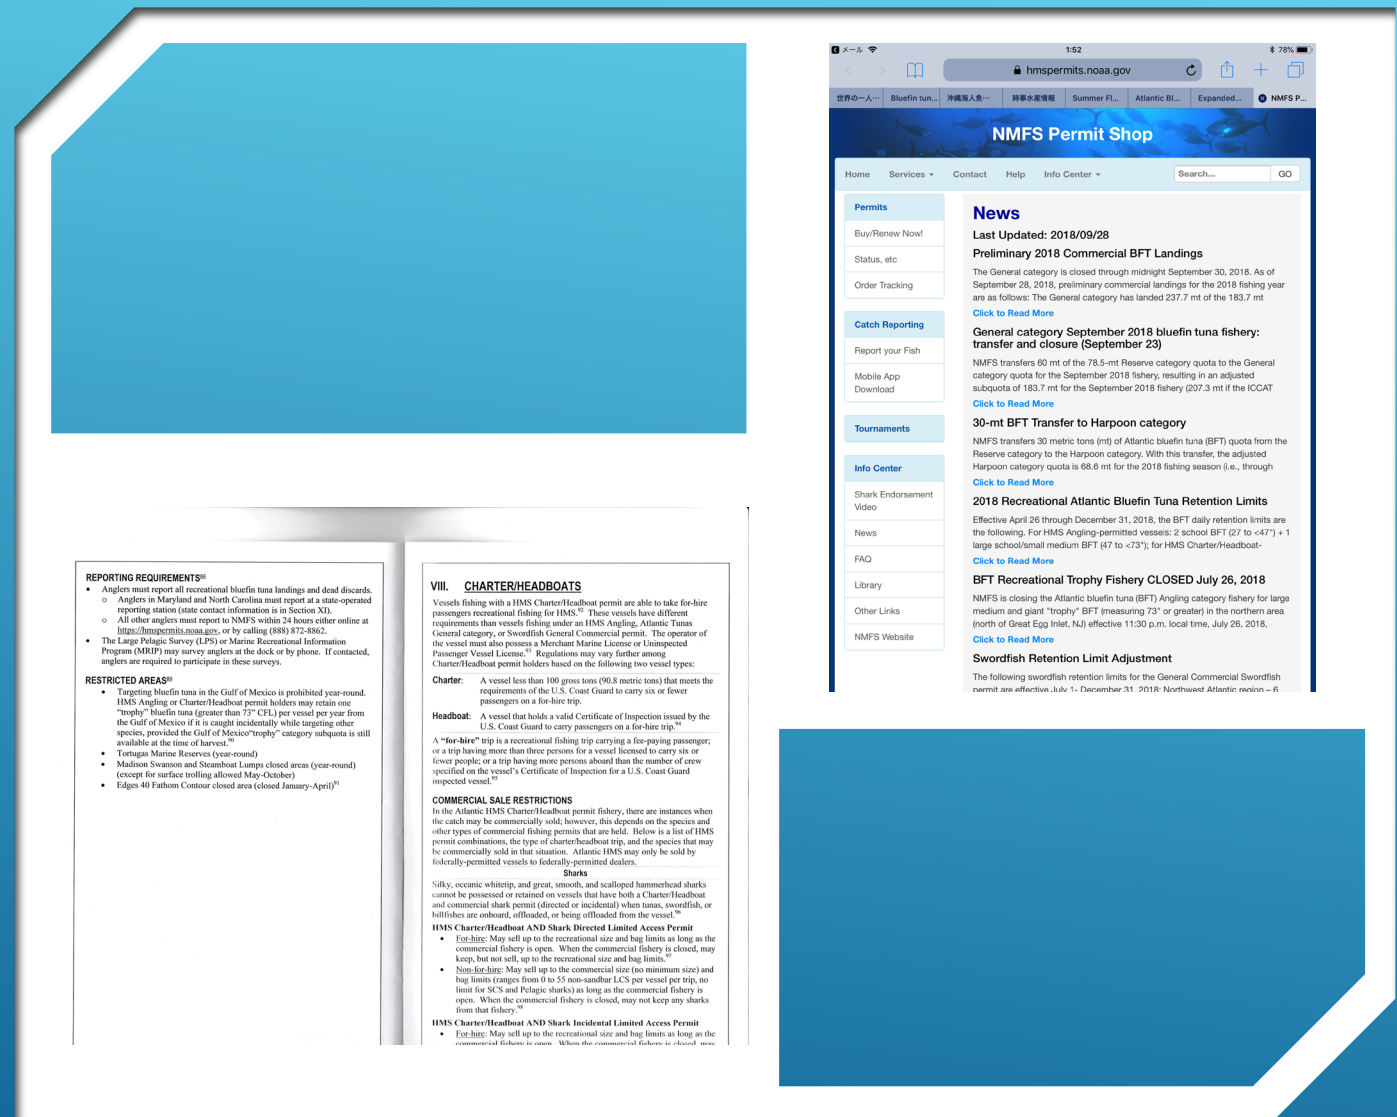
メール 1:52 78%

hmspermits.noaa.gov

世界の一人… Bluefin tun… 沖縄海人魚… 時事水産情報 Summer Fl… Atlantic Bl… Expanded… NMFS P…

NMFS Permit Shop

Home Services Contact Help Info Center Search... GO

Permits
Buy/Renew Now!
Status, etc
Order Tracking

Catch Reporting
Report your Fish
Mobile App Download

Tournaments

Info Center
Shark Endorsement Video
News
FAQ
Library
Other Links
NMFS Website

News

Last Updated: 2018/09/28

Preliminary 2018 Commercial BFT Landings

The General category is closed through midnight September 30, 2018. As of September 28, 2018, preliminary commercial landings for the 2018 fishing year are as follows: The General category has landed 237.7 mt of the 183.7 mt

Click to Read More

General category September 2018 bluefin tuna fishery: transfer and closure (September 23)

NMFS transfers 60 mt of the 78.5-mt Reserve category quota to the General category quota for the September 2018 fishery, resulting in an adjusted subquota of 183.7 mt for the September 2018 fishery (207.3 mt if the ICCAT

Click to Read More

30-mt BFT Transfer to Harpoon category

NMFS transfers 30 metric tons (mt) of Atlantic bluefin tuna (BFT) quota from the Reserve category to the Harpoon category. With this transfer, the adjusted Harpoon category quota is 68.6 mt for the 2018 fishing season (i.e., through

Click to Read More

2018 Recreational Atlantic Bluefin Tuna Retention Limits

Effective April 26 through December 31, 2018, the BFT daily retention limits are the following. For HMS Angling-permitted vessels: 2 school BFT (27 to <47") + 1 large school/small medium BFT (47 to <73"); for HMS Charter/Headboat-

Click to Read More

BFT Recreational Trophy Fishery CLOSED July 26, 2018

NMFS is closing the Atlantic bluefin tuna (BFT) Angling category fishery for large medium and giant "trophy" BFT (measuring 73" or greater) in the northern area (north of Great Egg Inlet, NJ) effective 11:30 p.m. local time, July 26, 2018.

Click to Read More

Swordfish Retention Limit Adjustment

The following swordfish retention limits for the General Commercial Swordfish permit are effective July 1- December 31, 2018: Northwest Atlantic region – 6

REPORTING REQUIREMENTS$^{88}$

• Anglers must report all recreational bluefin tuna landings and dead discards.
○ Anglers in Maryland and North Carolina must report at a state-operated reporting station (state contact information is in Section XI).
○ All other anglers must report to NMFS within 24 hours either online at https://hmspermits.noaa.gov, or by calling (888) 872-8862.
• The Large Pelagic Survey (LPS) or Marine Recreational Information Program (MRIP) may survey anglers at the dock or by phone. If contacted, anglers are required to participate in these surveys.

RESTRICTED AREAS$^{89}$

• Targeting bluefin tuna in the Gulf of Mexico is prohibited year-round. HMS Angling or Charter/Headboat permit holders may retain one "trophy" bluefin tuna (greater than 73" CFL) per vessel per year from the Gulf of Mexico if it is caught incidentally while targeting other species, provided the Gulf of Mexico "trophy" category subquota is still available at the time of harvest.$^{90}$
• Tortugas Marine Reserves (year-round)
• Madison Swanson and Steamboat Lumps closed areas (year-round) (except for surface trolling allowed May-October)
• Edges 40 Fathom Contour closed area (closed January-April)$^{91}$

VIII. CHARTER/HEADBOATS

Vessels fishing with a HMS Charter/Headboat permit are able to take for-hire passengers recreational fishing for HMS.$^{92}$ These vessels have different requirements than vessels fishing under an HMS Angling, Atlantic Tunas General category, or Swordfish General Commercial permit. The operator of the vessel must also possess a Merchant Marine License or Uninspected Passenger Vessel License.$^{93}$ Regulations may vary further among Charter/Headboat permit holders based on the following two vessel types:

Charter: A vessel less than 100 gross tons (90.8 metric tons) that meets the requirements of the U.S. Coast Guard to carry six or fewer passengers on a for-hire trip.

Headboat: A vessel that holds a valid Certificate of Inspection issued by the U.S. Coast Guard to carry passengers on a for-hire trip.$^{94}$

A "for-hire" trip is a recreational fishing trip carrying a fee-paying passenger; or a trip having more than three persons for a vessel licensed to carry six or fewer people; or a trip having more persons aboard than the number of crew specified on the vessel's Certificate of Inspection for a U.S. Coast Guard inspected vessel.$^{95}$

COMMERCIAL SALE RESTRICTIONS

In the Atlantic HMS Charter/Headboat permit fishery, there are instances when the catch may be commercially sold; however, this depends on the species and other types of commercial fishing permits that are held. Below is a list of HMS permit combinations, the type of charter/headboat trip, and the species that may be commercially sold in that situation. Atlantic HMS may only be sold by federally-permitted vessels to federally-permitted dealers.

Sharks

Silky, oceanic whitetip, and great, smooth, and scalloped hammerhead sharks cannot be possessed or retained on vessels that have both a Charter/Headboat and commercial shark permit (directed or incidental) when tunas, swordfish, or billfishes are onboard, offloaded, or being offloaded from the vessel.$^{96}$

HMS Charter/Headboat AND Shark Directed Limited Access Permit
• For-hire: May sell up to the recreational size and bag limits as long as the commercial fishery is open. When the commercial fishery is closed, may keep, but not sell, up to the recreational size and bag limits.$^{97}$
• Non-for-hire: May sell up to the commercial size (no minimum size) and bag limits (ranges from 0 to 55 non-sandbar LCS per vessel per trip, no limit for SCS and Pelagic sharks) as long as the commercial fishery is open. When the commercial fishery is closed, may not keep any sharks from that fishery.$^{98}$

HMS Charter/Headboat AND Shark Incidental Limited Access Permit
• For-hire: May sell up to the recreational size and bag limits as long as the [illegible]